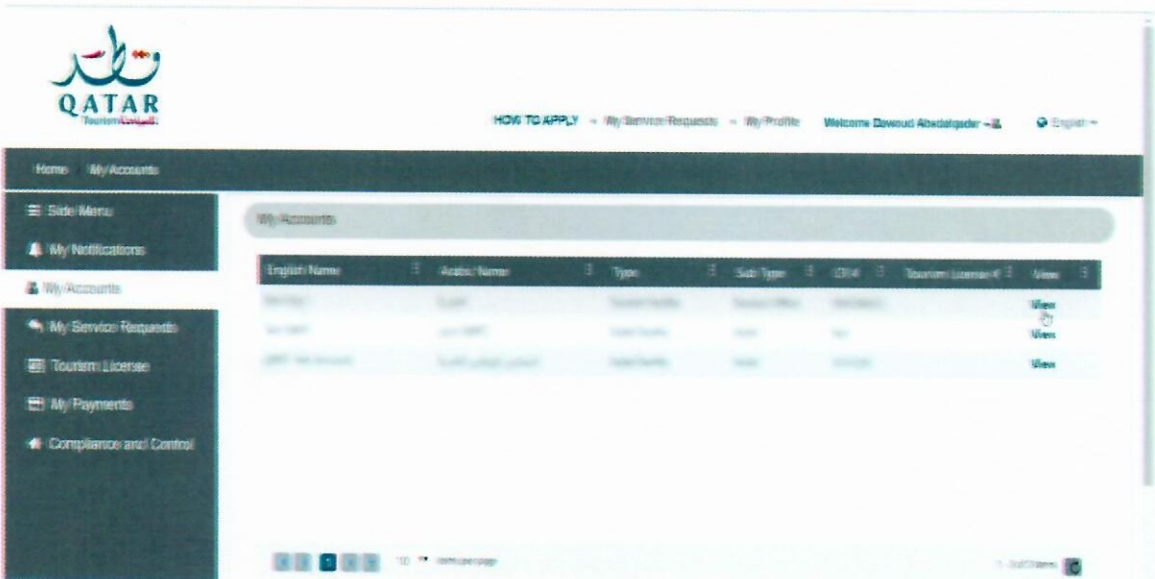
QATAR
Tourism

HOW TO APPLY · My Service Requests · My Profile · Welcome Dawoud Abedalqader · English

Home · My Accounts

Side Menu
My Notifications
My Accounts
My Service Requests
Tourism License
My Payments
Compliance and Control

My Accounts

| English Name | Arabic Name | Type | Sub Type | CR # | Tourism License # | View |
|---|---|---|---|---|---|---|
| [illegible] | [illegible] | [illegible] | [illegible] | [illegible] | | View |
| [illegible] | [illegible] | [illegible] | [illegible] | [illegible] | | View |
| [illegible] | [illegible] | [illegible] | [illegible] | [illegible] | | View |

10 items per page

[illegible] items